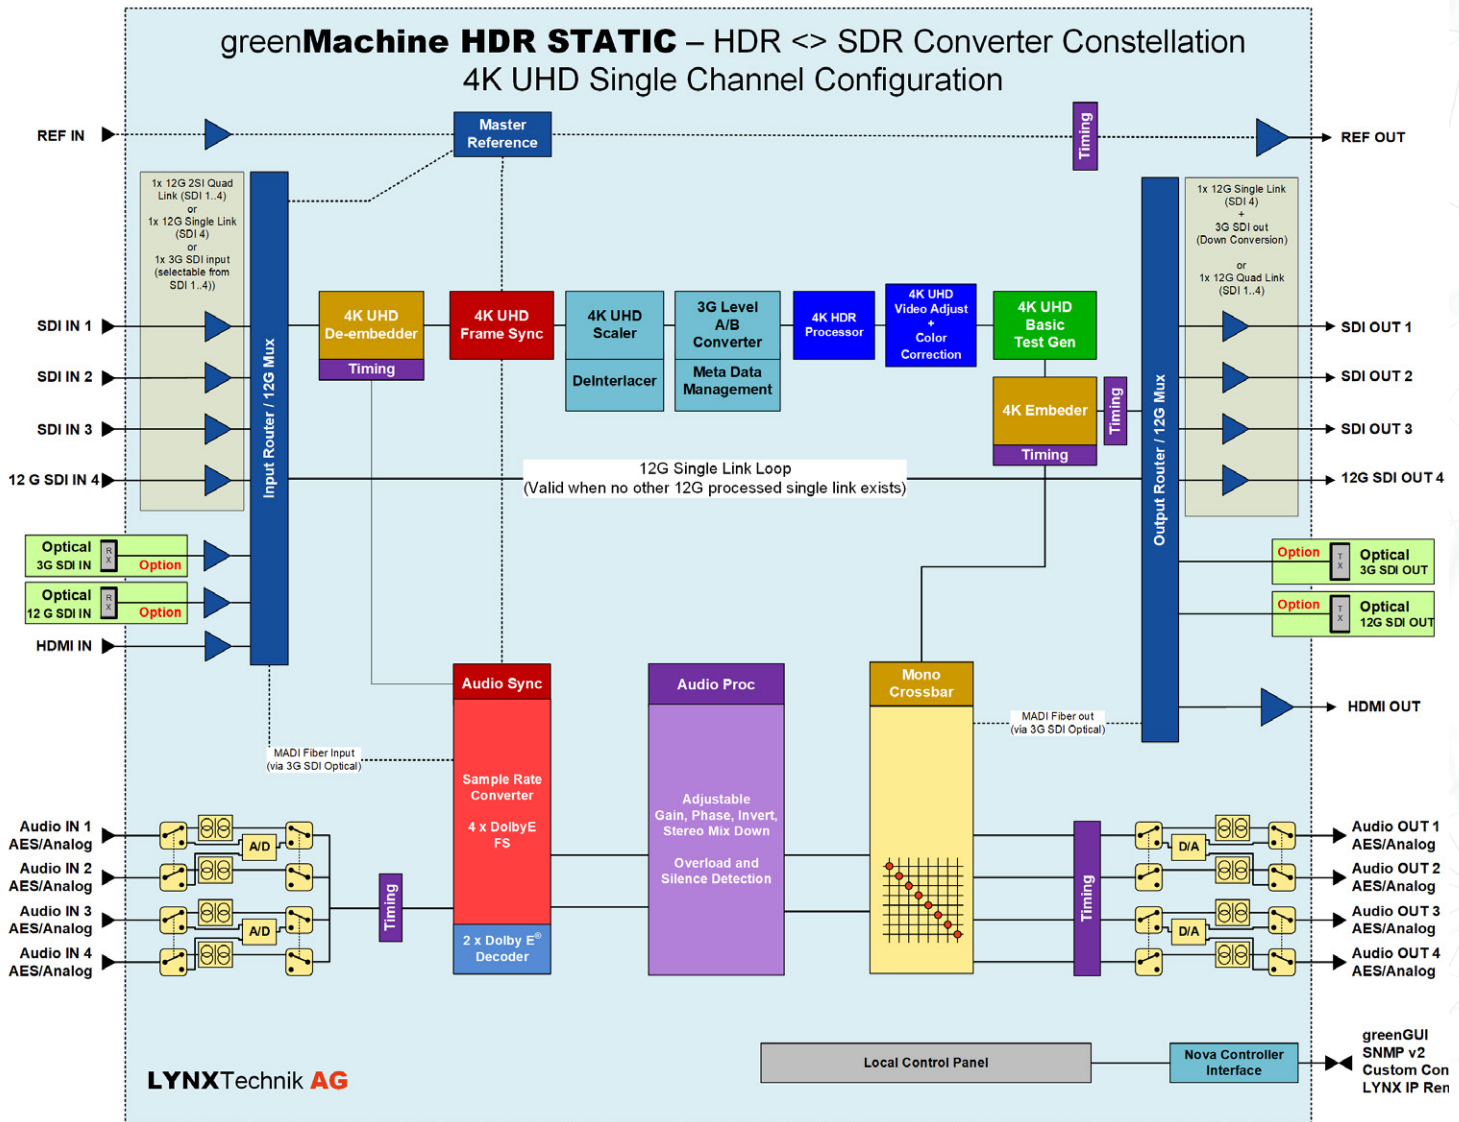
greenMachine HDR STATIC – HDR <> SDR Converter Constellation
4K UHD Single Channel Configuration

REF IN
Master Reference
Timing
REF OUT

1x 12G 2SI Quad Link (SDI 1..4)
or
1x 12G Single Link (SDI 4)
or
1x 3G SDI input (selectable from SDI 1..4))

Input Router / 12G Mux

SDI IN 1
SDI IN 2
SDI IN 3
12 G SDI IN 4

4K UHD De-embedder
Timing
4K UHD Frame Sync
4K UHD Scaler
Deinterlacer
3G Level A/B Converter
Meta Data Management
4K HDR Processor
4K UHD Video Adjust + Color Correction
4K UHD Basic Test Gen
4K Embeder
Timing
Timing

1x 12G Single Link (SDI 4)
+
3G SDI out (Down Conversion)
or
1x 12G Quad Link (SDI 1..4)

Output Router / 12G Mux

SDI OUT 1
SDI OUT 2
SDI OUT 3
12G SDI OUT 4

12G Single Link Loop
(Valid when no other 12G processed single link exists)

Optical 3G SDI IN
RX
Option
Optical 12 G SDI IN
RX
Option
HDMI IN

Option
TX
Optical 3G SDI OUT
Option
TX
Optical 12G SDI OUT

HDMI OUT

MADI Fiber Input (via 3G SDI Optical)
MADI Fiber out (via 3G SDI Optical)

Audio Sync
Sample Rate Converter
4 x DolbyE FS
2 x Dolby E® Decoder

Audio Proc
Adjustable Gain, Phase, Invert, Stereo Mix Down
Overload and Silence Detection

Mono Crossbar

Audio IN 1 AES/Analog
Audio IN 2 AES/Analog
Audio IN 3 AES/Analog
Audio IN 4 AES/Analog
A/D
A/D
Timing

Timing
D/A
D/A
Audio OUT 1 AES/Analog
Audio OUT 2 AES/Analog
Audio OUT 3 AES/Analog
Audio OUT 4 AES/Analog

LYNXTechnik AG
Local Control Panel
Nova Controller Interface
greenGUI
SNMP v2
Custom Con
LYNX IP Ren